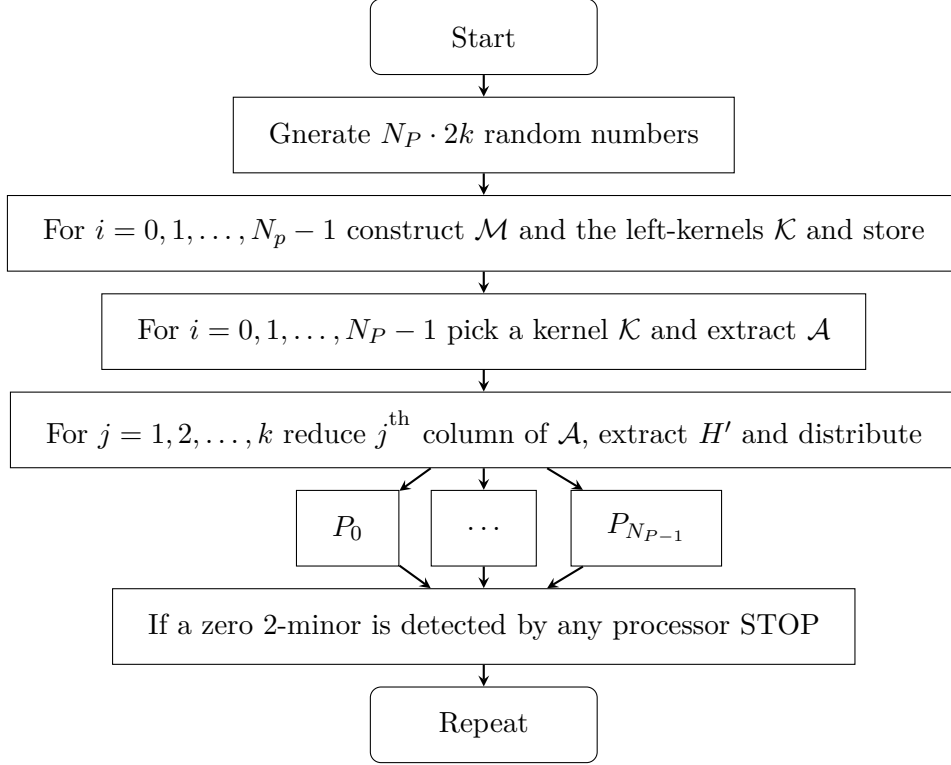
Start

Gnerate $N_P \cdot 2k$ random numbers

For $i = 0, 1, \ldots, N_p - 1$ construct $\mathcal{M}$ and the left-kernels $\mathcal{K}$ and store

For $i = 0, 1, \ldots, N_P - 1$ pick a kernel $\mathcal{K}$ and extract $\mathcal{A}$

For $j = 1, 2, \ldots, k$ reduce $j^{\text{th}}$ column of $\mathcal{A}$, extract $H'$ and distribute

$P_0$

$\cdots$

$P_{N_{P-1}}$

If a zero 2-minor is detected by any processor STOP

Repeat